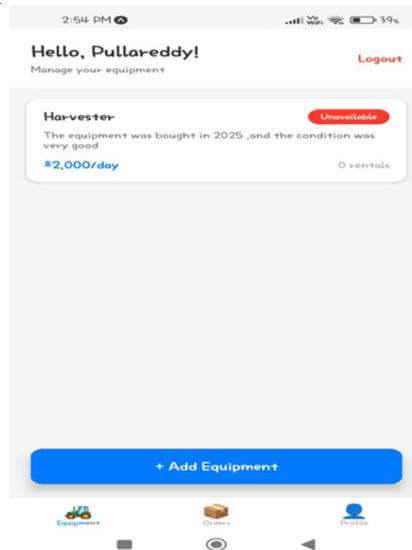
2:54 PM

Vo WiFi 39

Hello, Pullareddy!

Manage your equipment

Logout

Harvester

Unavailable

The equipment was bought in 2025 ,and the condition was very good

₹2,000/day

0 rentals

+ Add Equipment

Equipment

Orders

Profile